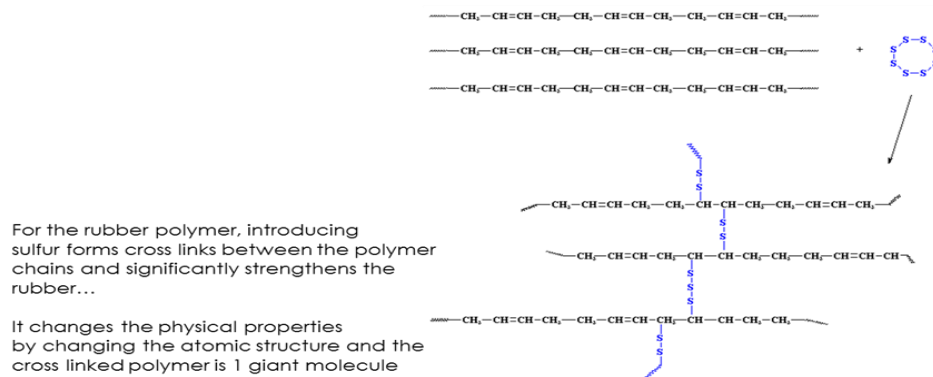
$-CH_2-CH=CH-CH_2-CH_2-CH=CH-CH_2-CH_2-CH=CH-CH_2-$

$-CH_2-CH=CH-CH_2-CH_2-CH=CH-CH_2-CH_2-CH=CH-CH_2-$ +

$-CH_2-CH=CH-CH_2-CH_2-CH=CH-CH_2-CH_2-CH=CH-CH_2-$

S S S S S S S S

S S

$-CH_2-CH=CH-CH_2-CH_2-CH-CH-CH_2-CH_2-CH=CH-CH_2-$

S S

$-CH_2-CH=CH-CH_2-CH-CH-CH_2-CH_2-CH_2-CH=CH-CH-$

S S S S

$-CH_2-CH=CH-CH_2-CH_2-CH=CH-CH_2-CH-CH-CH_2-CH_2-$

S S

For the rubber polymer, introducing sulfur forms cross links between the polymer chains and significantly strengthens the rubber…

It changes the physical properties by changing the atomic structure and the cross linked polymer is 1 giant molecule